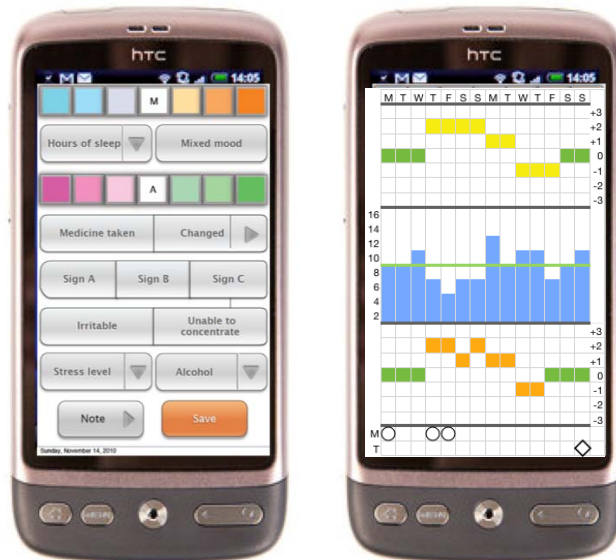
htc

14:05

M

Hours of sleep

Mixed mood

A

Medicine taken

Changed

Sign A

Sign B

Sign C

Irritable

Unable to concentrate

Stress level

Alcohol

Note

Save

Sunday, November 14, 2010

htc

14:05

M T W T F S S M T W T F S S

+3
+2
+1
0
-1
-2
-3

16
14
12
10
8
6
4
2

+3
+2
+1
0
-1
-2
-3

M
T